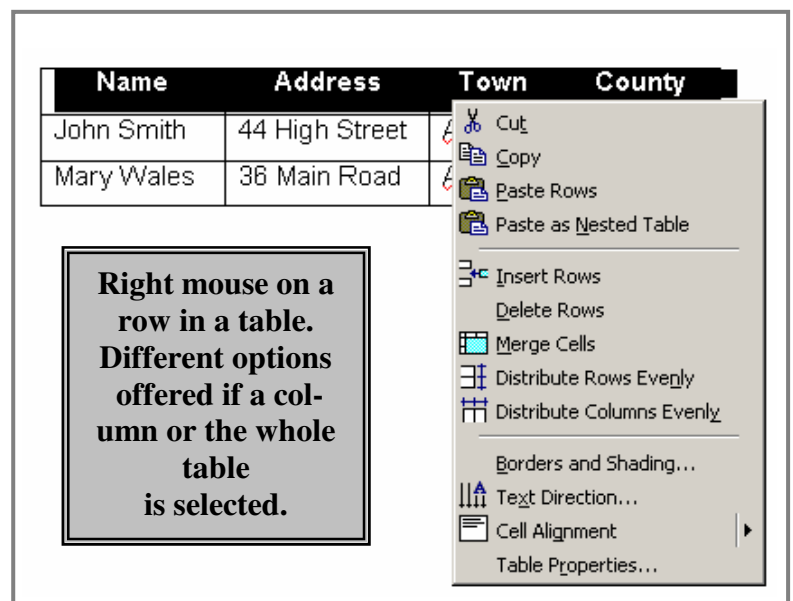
| Name | Address | Town | County |
|---|---|---|---|
| John Smith | 44 High Street | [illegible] | |
| Mary Wales | 36 Main Road | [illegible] | |

Cut
Copy
Paste Rows
Paste as Nested Table
Insert Rows
Delete Rows
Merge Cells
Distribute Rows Evenly
Distribute Columns Evenly
Borders and Shading...
Text Direction...
Cell Alignment
Table Properties...

Right mouse on a row in a table. Different options offered if a column or the whole table is selected.